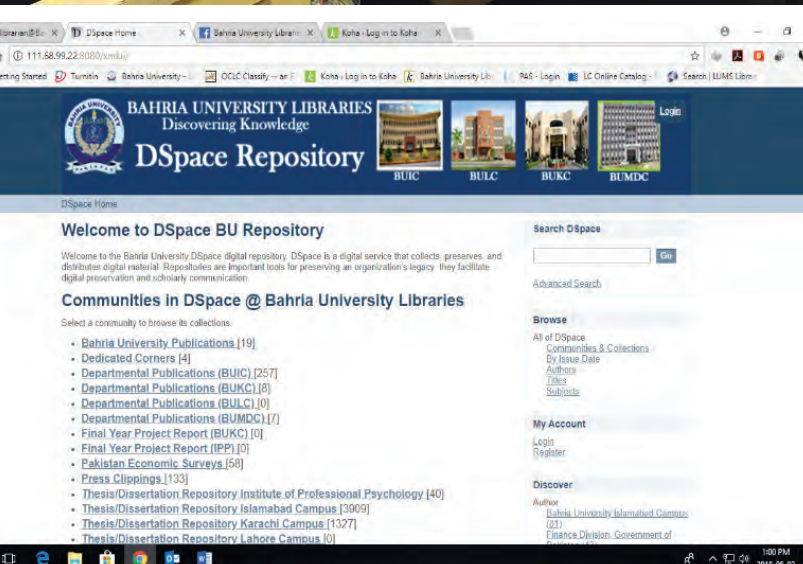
librarian@Bo × DSpace Home × Bahria University Librari × Koha › Log in to Koha ×

111.68.99.22:8080/xmlui/

etting Started Turnitin Bahria University – L OCLC Classify -- an E Koha › Log in to Koha Bahria University Lib PAS - Login LC Online Catalog - Search | LUMS Librar

BAHRIA UNIVERSITY LIBRARIES
Discovering Knowledge
DSpace Repository

BUIC BULC BUKC BUMDC

Login

DSpace Home

Welcome to DSpace BU Repository

Welcome to the Bahria University DSpace digital repository. DSpace is a digital service that collects, preserves, and distributes digital material. Repositories are important tools for preserving an organization's legacy; they facilitate digital preservation and scholarly communication.

Communities in DSpace @ Bahria University Libraries

Select a community to browse its collections.

- Bahria University Publications [19]
- Dedicated Corners [4]
- Departmental Publications (BUIC) [257]
- Departmental Publications (BUKC) [8]
- Departmental Publications (BULC) [0]
- Departmental Publications (BUMDC) [7]
- Final Year Project Report (BUKC) [0]
- Final Year Project Report (IPP) [0]
- Pakistan Economic Surveys [58]
- Press Clippings [133]
- Thesis/Dissertation Repository Institute of Professional Psychology [40]
- Thesis/Dissertation Repository Islamabad Campus [3909]
- Thesis/Dissertation Repository Karachi Campus [1327]
- Thesis/Dissertation Repository Lahore Campus [0]

Search DSpace

Go

Advanced Search

Browse

All of DSpace
Communities & Collections
By Issue Date
Authors
Titles
Subjects

My Account

Login
Register

Discover

Author
Bahria University Islamabad Campus (31)
Finance Division, Government of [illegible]

1:00 PM
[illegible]